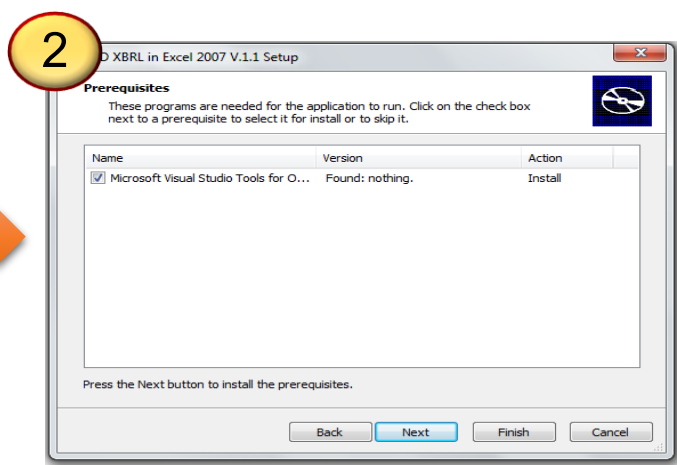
2

D XBRL in Excel 2007 V.1.1 Setup

Prerequisites

These programs are needed for the application to run. Click on the check box next to a prerequisite to select it for install or to skip it.

| Name | Version | Action |
|---|---|---|
| Microsoft Visual Studio Tools for O... | Found: nothing. | Install |

Press the Next button to install the prerequisites.

Back Next Finish Cancel